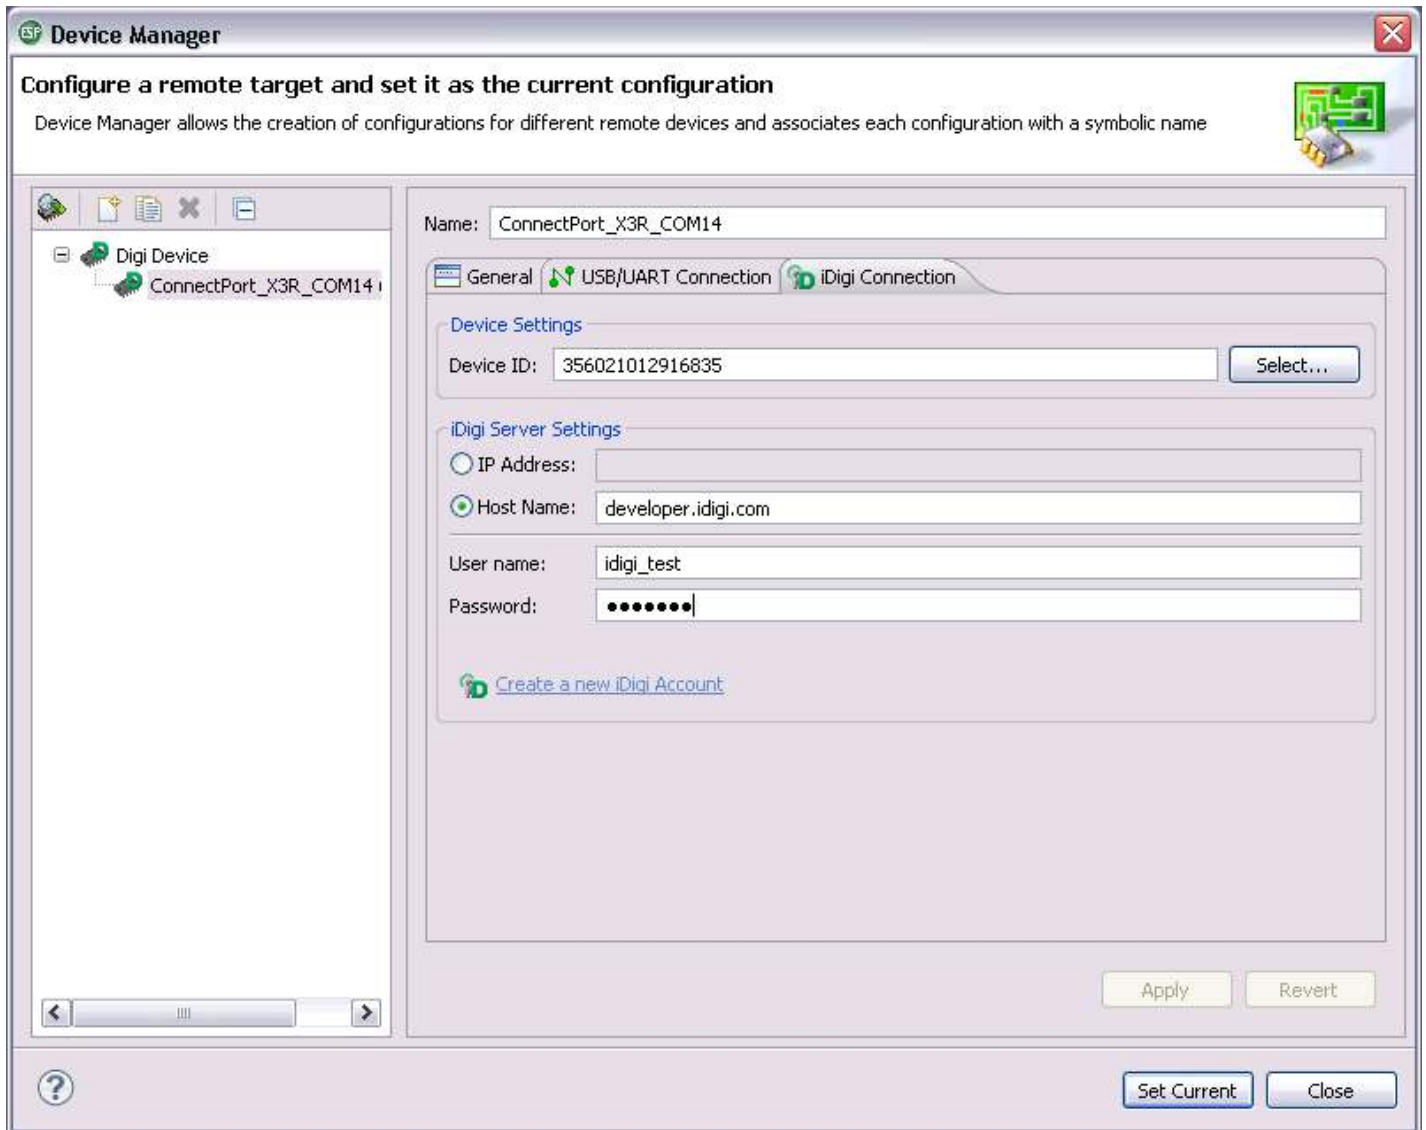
Device Manager

Configure a remote target and set it as the current configuration

Device Manager allows the creation of configurations for different remote devices and associates each configuration with a symbolic name

Digi Device
ConnectPort_X3R_COM14

Name: ConnectPort_X3R_COM14

General | USB/UART Connection | iDigi Connection

Device Settings
Device ID: 356021012916835 Select...

iDigi Server Settings
IP Address:
Host Name: developer.idigi.com

User name: idigi_test
Password: •••••••

Create a new iDigi Account

Apply Revert

Set Current Close